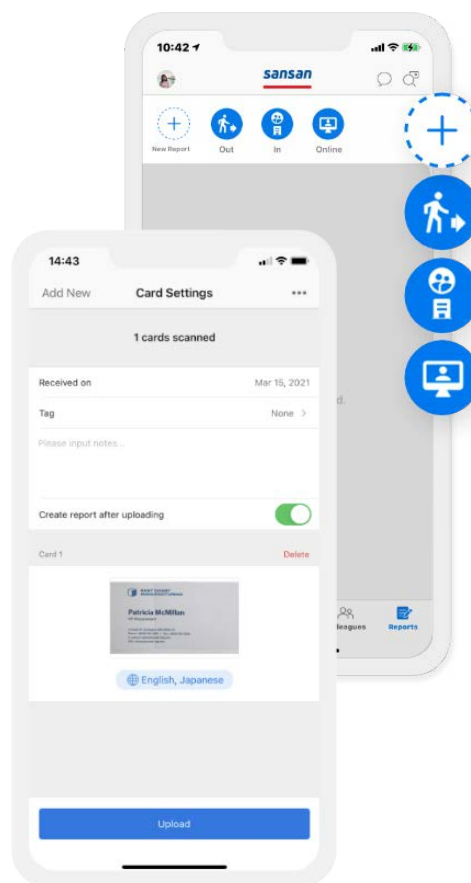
10:42

sansan

New Report
Out
In
Online

d.

leagues
Reports

14:43

Add New
Card Settings
•••

1 cards scanned

Received on
Mar 15, 2021

Tag
None >

Please input notes...

Create report after uploading

Card 1
Delete

Patricia McMillan

English, Japanese

Upload